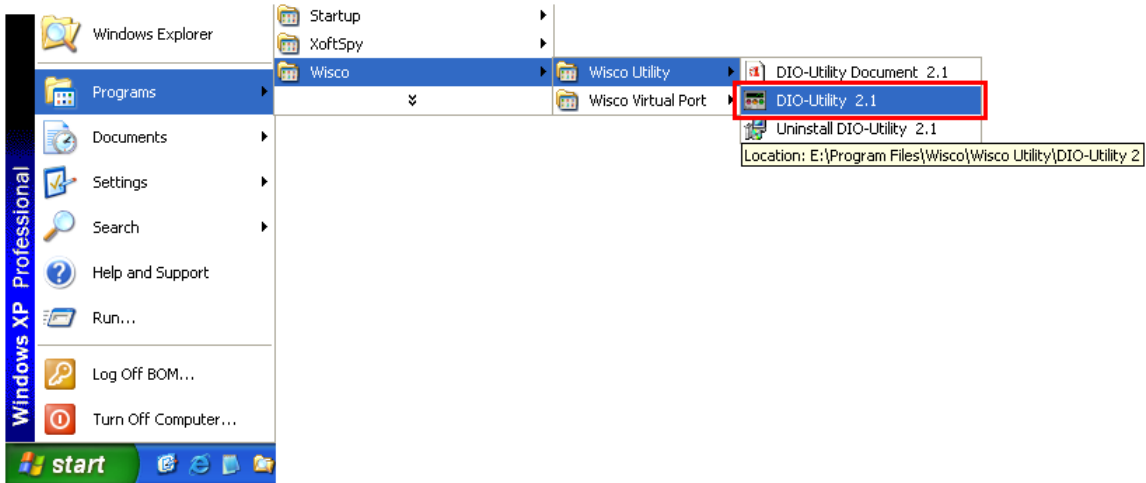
Windows XP Professional

Windows Explorer

Programs

Documents

Settings

Search

Help and Support

Run...

Log Off BOM...

Turn Off Computer...

start

Startup

XoftSpy

Wisco

Wisco Utility

Wisco Virtual Port

DIO-Utility Document 2.1

DIO-Utility 2.1

Uninstall DIO-Utility 2.1

Location: E:\Program Files\Wisco\Wisco Utility\DIO-Utility 2